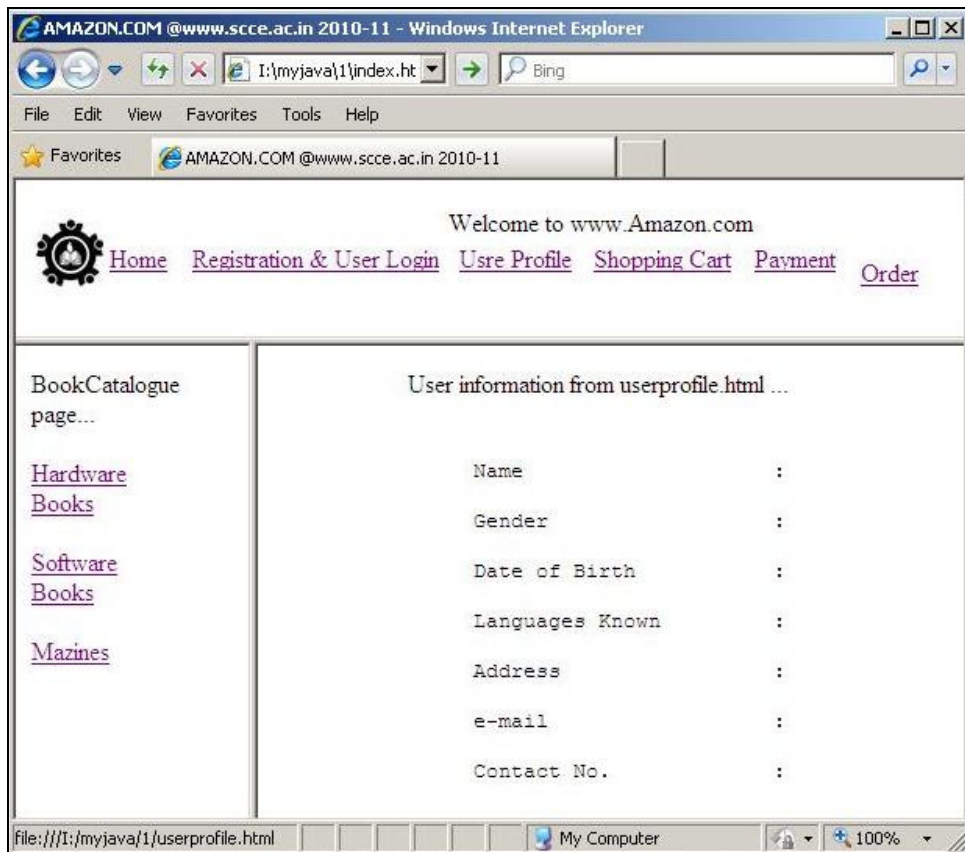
AMAZON.COM @www.scce.ac.in 2010-11 - Windows Internet Explorer

I:\myjava\1\index.ht

Bing

File Edit View Favorites Tools Help

Favorites

AMAZON.COM @www.scce.ac.in 2010-11

Welcome to www.Amazon.com

Home Registration & User Login Usre Profile Shopping Cart Payment Order

BookCatalogue page...

Hardware Books

Software Books

Mazines

User information from userprofile.html ...

| | |
|---|---|
| Name | : |
| Gender | : |
| Date of Birth | : |
| Languages Known | : |
| Address | : |
| e-mail | : |
| Contact No. | : |

file:///I:/myjava/1/userprofile.html

My Computer

100%